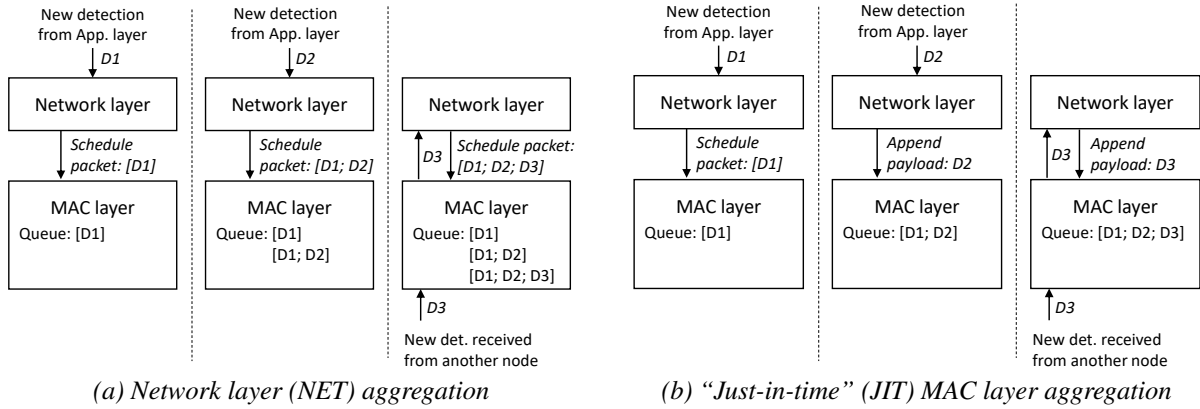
New detection from App. layer

D1

Network layer

Schedule packet: [D1]

MAC layer
Queue: [D1]

New detection from App. layer

D2

Network layer

Schedule packet: [D1; D2]

MAC layer
Queue: [D1]
[D1; D2]

Network layer

D3

Schedule packet: [D1; D2; D3]

MAC layer
Queue: [D1]
[D1; D2]
[D1; D2; D3]

D3

New det. received from another node

(a) Network layer (NET) aggregation

New detection from App. layer

D1

Network layer

Schedule packet: [D1]

MAC layer
Queue: [D1]

New detection from App. layer

D2

Network layer

Append payload: D2

MAC layer
Queue: [D1; D2]

Network layer

D3

Append payload: D3

MAC layer
Queue: [D1; D2; D3]

D3

New det. received from another node

(b) "Just-in-time" (JIT) MAC layer aggregation